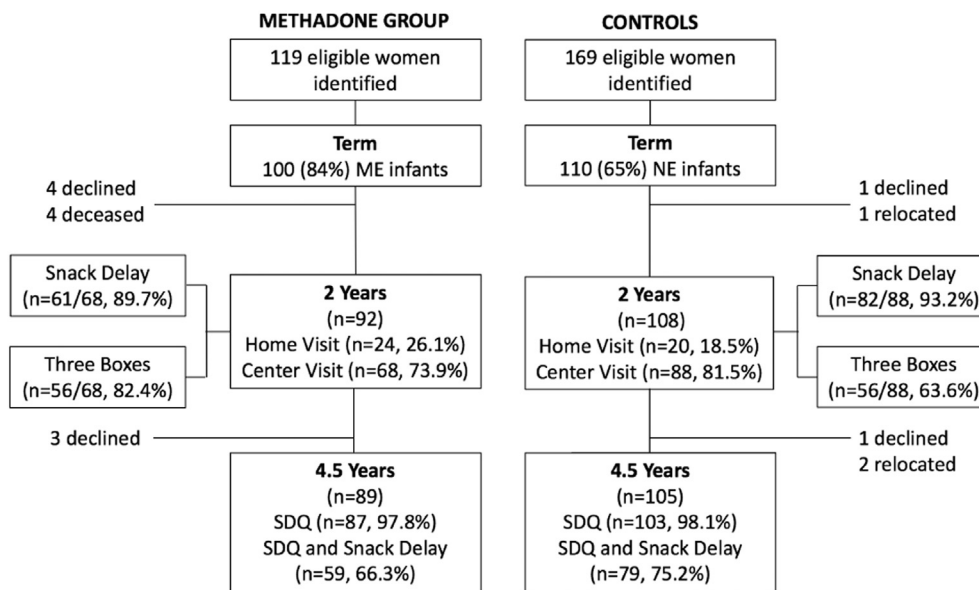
METHADONE GROUP

119 eligible women identified

Term
100 (84%) ME infants

4 declined
4 deceased

Snack Delay
(n=61/68, 89.7%)

Three Boxes
(n=56/68, 82.4%)

2 Years
(n=92)
Home Visit (n=24, 26.1%)
Center Visit (n=68, 73.9%)

3 declined

4.5 Years
(n=89)
SDQ (n=87, 97.8%)
SDQ and Snack Delay
(n=59, 66.3%)

CONTROLS

169 eligible women identified

Term
110 (65%) NE infants

1 declined
1 relocated

2 Years
(n=108)
Home Visit (n=20, 18.5%)
Center Visit (n=88, 81.5%)

Snack Delay
(n=82/88, 93.2%)

Three Boxes
(n=56/88, 63.6%)

1 declined
2 relocated

4.5 Years
(n=105)
SDQ (n=103, 98.1%)
SDQ and Snack Delay
(n=79, 75.2%)